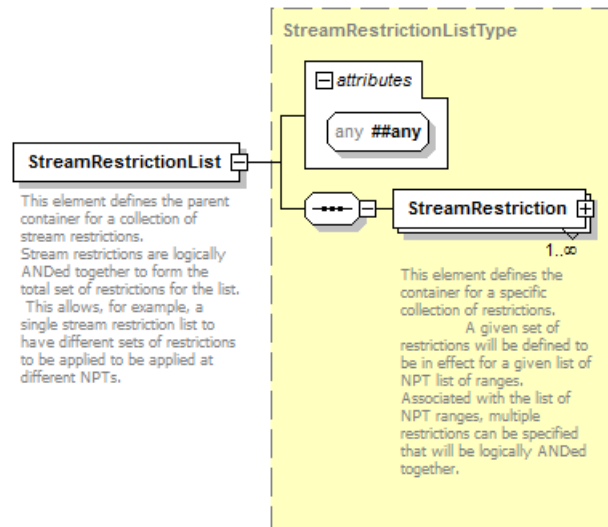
StreamRestrictionListType

attributes

any ##any

StreamRestrictionList

This element defines the parent container for a collection of stream restrictions.
Stream restrictions are logically ANDed together to form the total set of restrictions for the list.
This allows, for example, a single stream restriction list to have different sets of restrictions to be applied to be applied at different NPTs.

StreamRestriction

1..∞

This element defines the container for a specific collection of restrictions.
A given set of restrictions will be defined to be in effect for a given list of NPT list of ranges.
Associated with the list of NPT ranges, multiple restrictions can be specified that will be logically ANDed together.